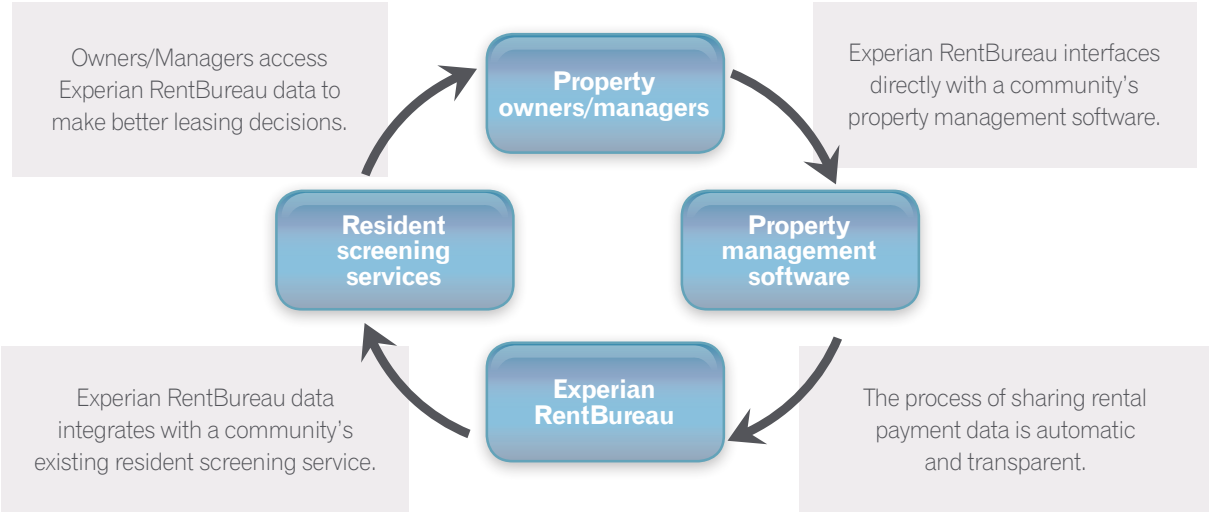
Owners/Managers access Experian RentBureau data to make better leasing decisions.

Property owners/managers

Experian RentBureau interfaces directly with a community's property management software.

Resident screening services

Property management software

Experian RentBureau

Experian RentBureau data integrates with a community's existing resident screening service.

The process of sharing rental payment data is automatic and transparent.